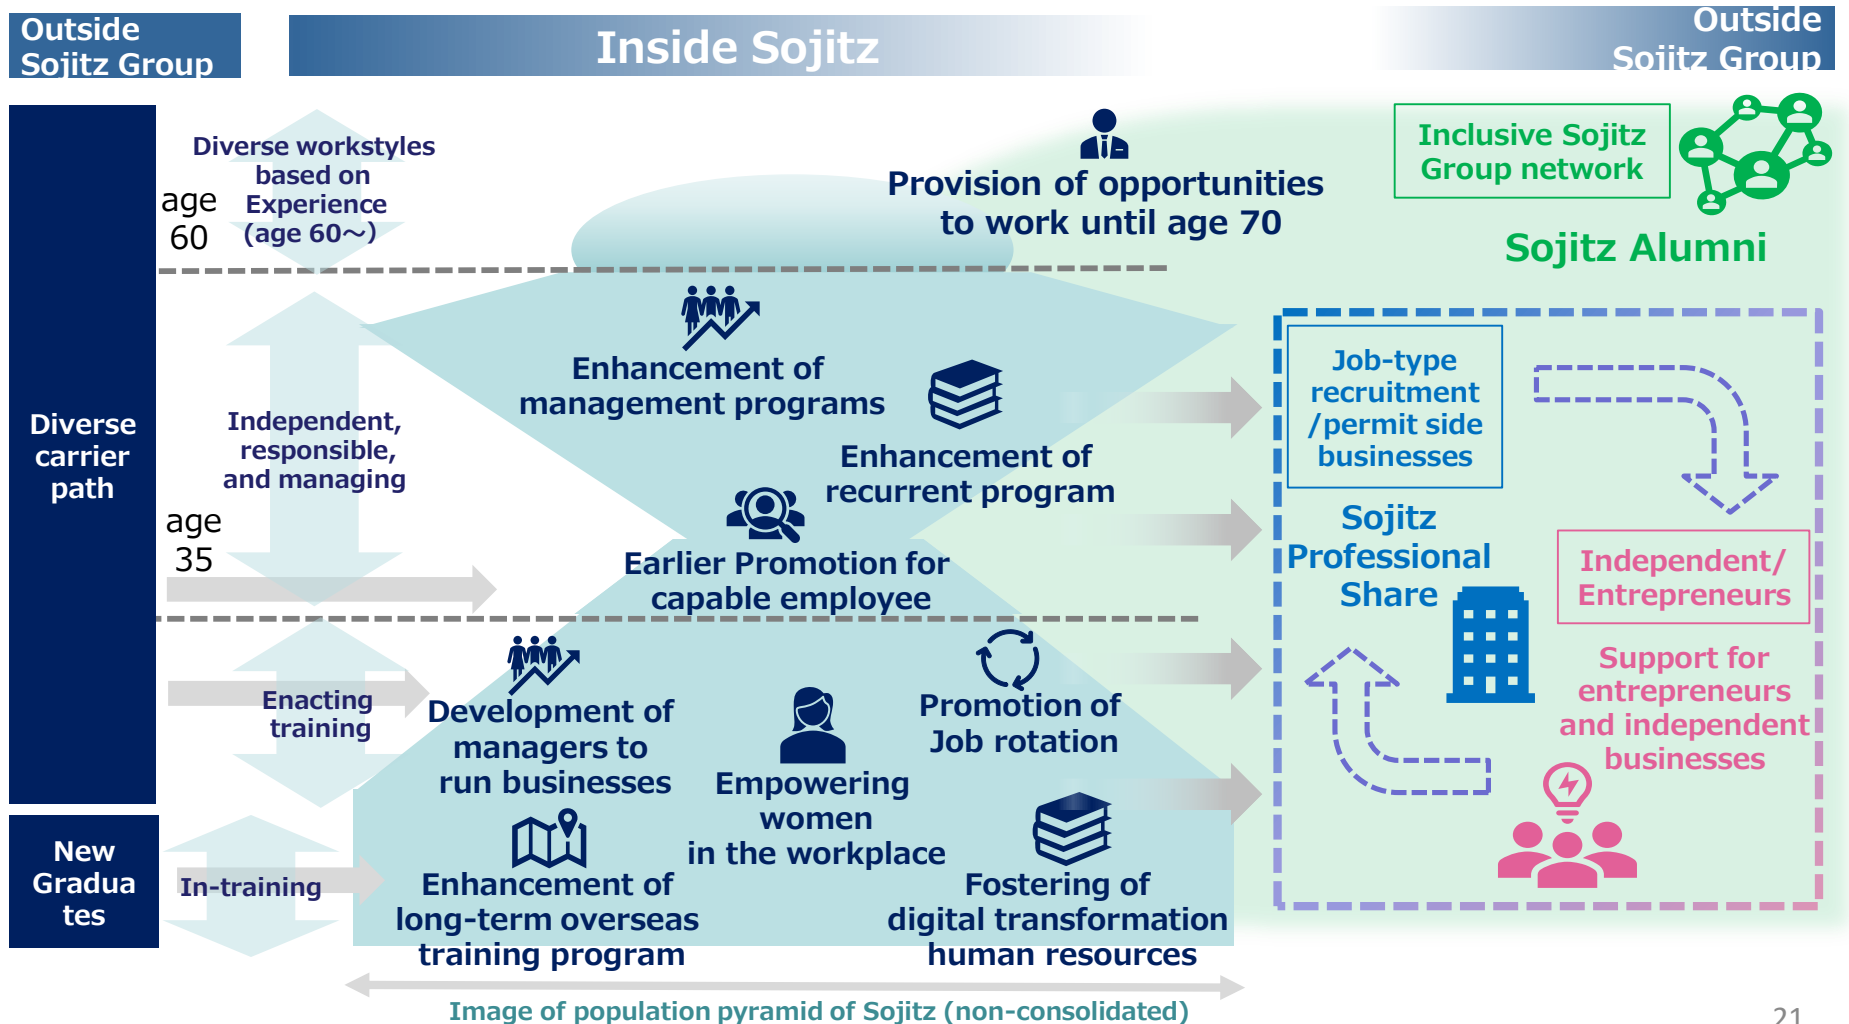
Outside Sojitz Group

Inside Sojitz

Outside Sojitz Group

Diverse carrier path

New Graduates

age 60

Diverse workstyles based on Experience (age 60～)

Independent, responsible, and managing

age 35

Enacting training

In-training

Provision of opportunities to work until age 70

Enhancement of management programs

Enhancement of recurrent program

Earlier Promotion for capable employee

Development of managers to run businesses

Empowering women in the workplace

Promotion of Job rotation

Enhancement of long-term overseas training program

Fostering of digital transformation human resources

Image of population pyramid of Sojitz (non-consolidated)

Inclusive Sojitz Group network

Sojitz Alumni

Job-type recruitment /permit side businesses

Sojitz Professional Share

Independent/ Entrepreneurs

Support for entrepreneurs and independent businesses

21